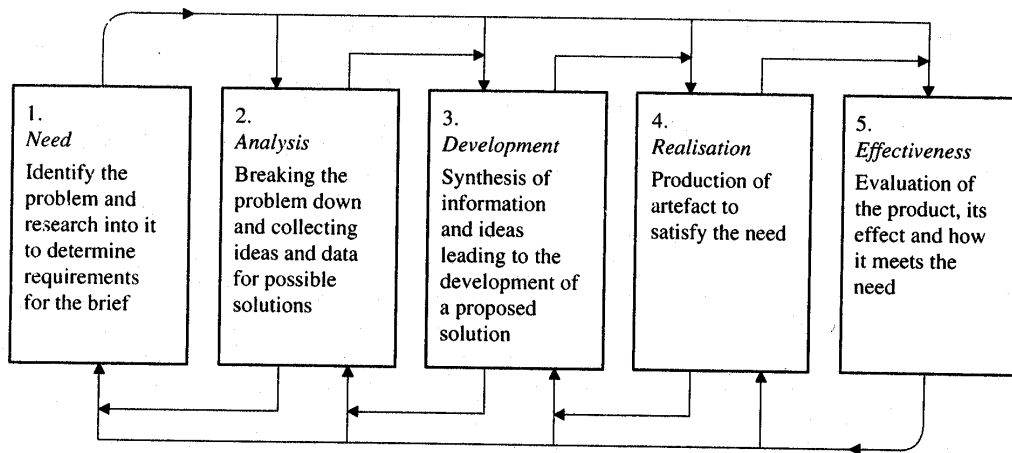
1.
*Need*
Identify the problem and research into it to determine requirements for the brief

2.
*Analysis*
Breaking the problem down and collecting ideas and data for possible solutions

3.
*Development*
Synthesis of information and ideas leading to the development of a proposed solution

4.
*Realisation*
Production of artefact to satisfy the need

5.
*Effectiveness*
Evaluation of the product, its effect and how it meets the need